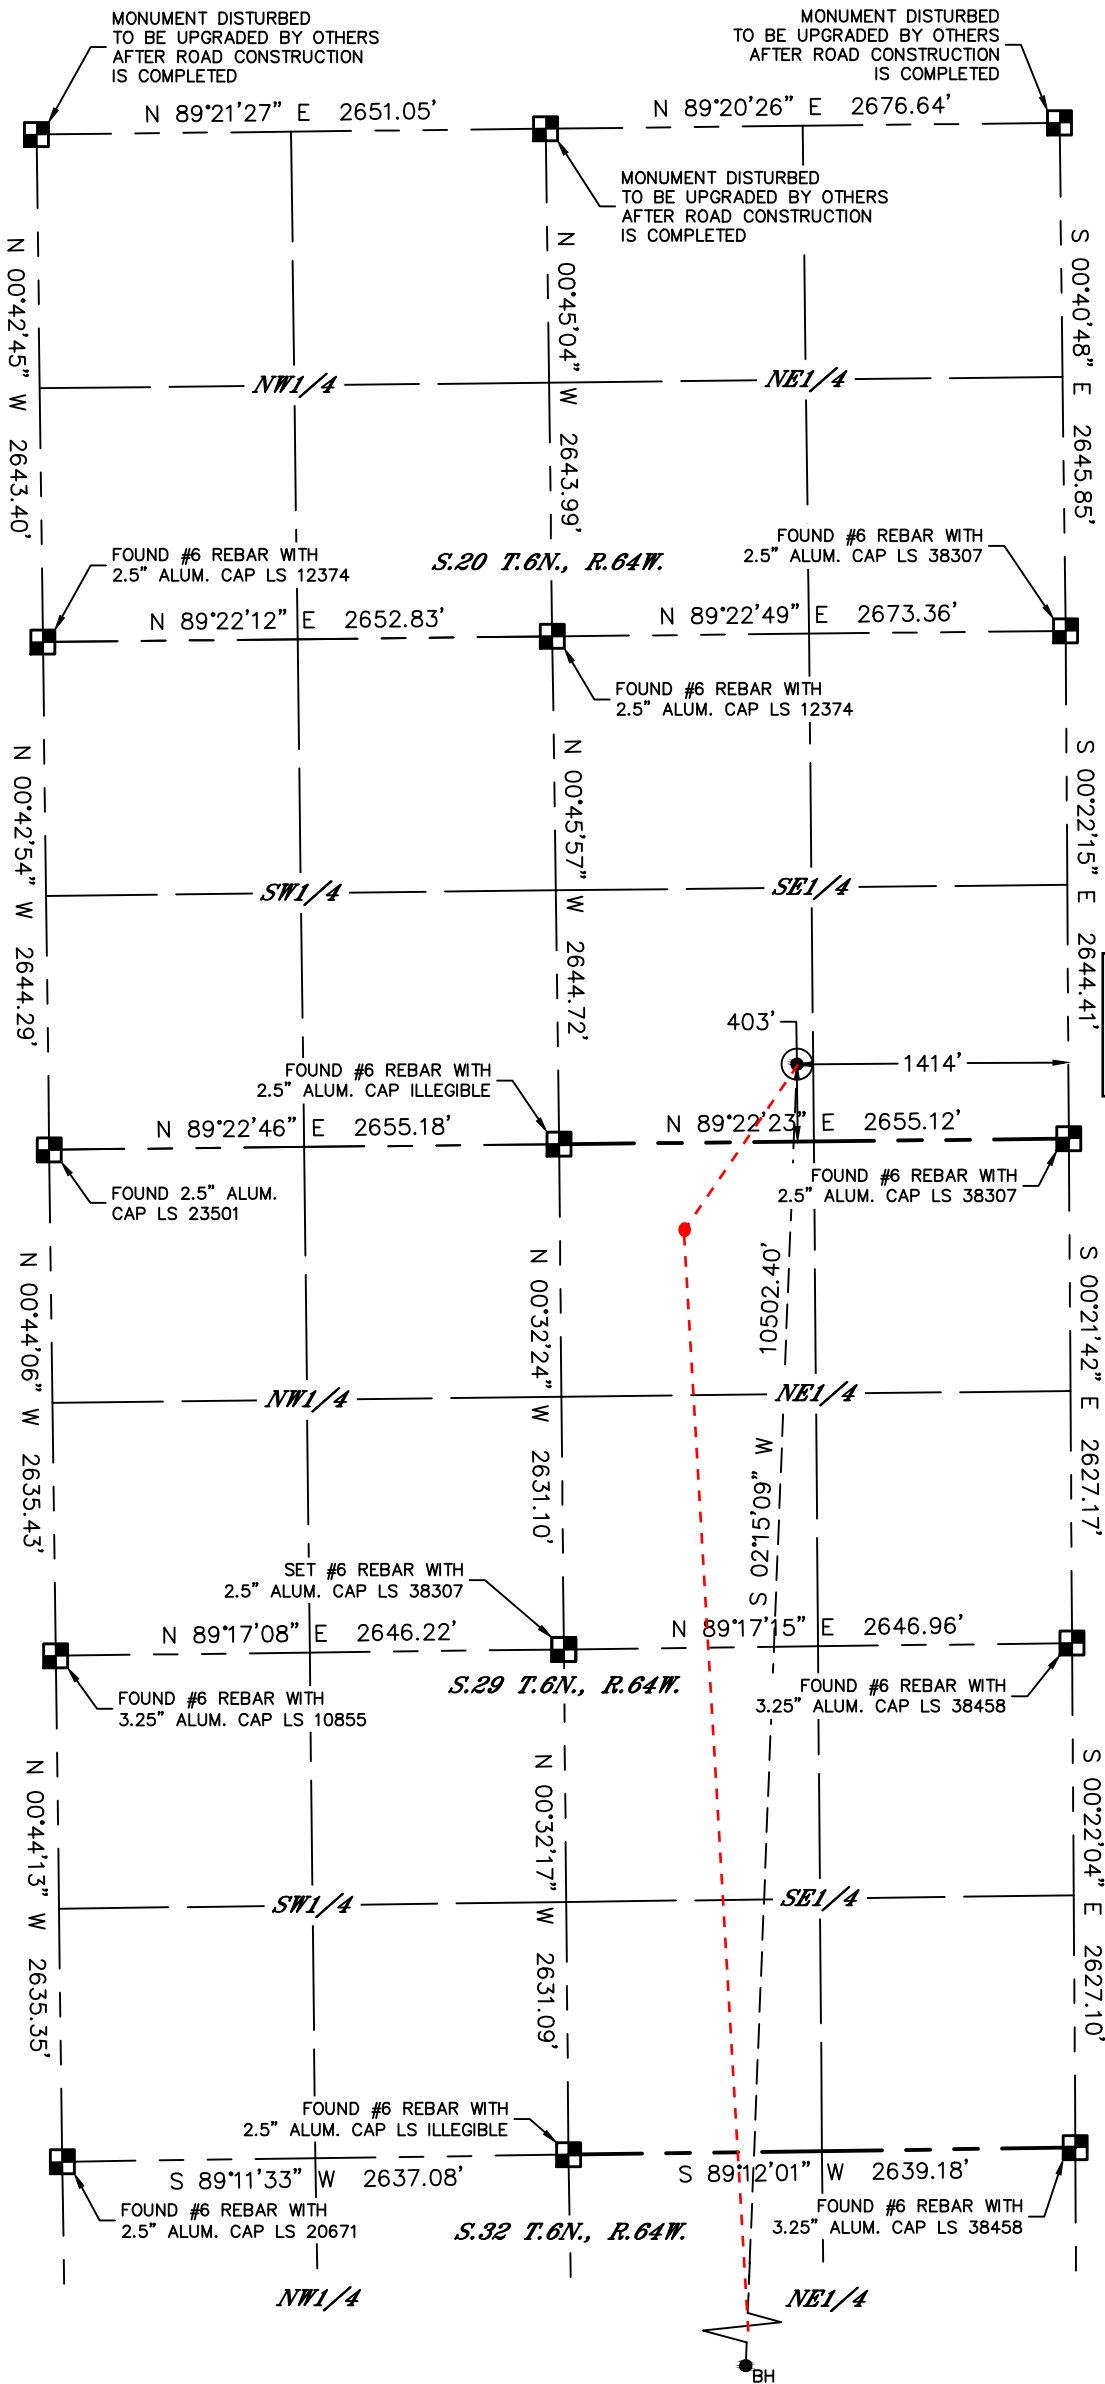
MONUMENT DISTURBED TO BE UPGRADED BY OTHERS AFTER ROAD CONSTRUCTION IS COMPLETED

MONUMENT DISTURBED TO BE UPGRADED BY OTHERS AFTER ROAD CONSTRUCTION IS COMPLETED

N 89°21'27" E 2651.05'

N 89°20'26" E 2676.64'

MONUMENT DISTURBED TO BE UPGRADED BY OTHERS AFTER ROAD CONSTRUCTION IS COMPLETED

N 00°42'45" W 2643.40'

N 00°45'04" W 2643.99'

S 00°40'48" E 2645.85'

NW1/4

NE1/4

FOUND #6 REBAR WITH 2.5" ALUM. CAP LS 12374

S.20 T.6N., R.64W.

FOUND #6 REBAR WITH 2.5" ALUM. CAP LS 38307

N 89°22'12" E 2652.83'

N 89°22'49" E 2673.36'

FOUND #6 REBAR WITH 2.5" ALUM. CAP LS 12374

N 00°42'54" W 2644.29'

N 00°45'57" W 2644.72'

S 00°22'15" E 2644.41'

SW1/4

SE1/4

403'

1414'

FOUND #6 REBAR WITH 2.5" ALUM. CAP ILLEGIBLE

N 89°22'46" E 2655.18'

N 89°22'23" E 2655.12'

FOUND #6 REBAR WITH 2.5" ALUM. CAP LS 38307

FOUND 2.5" ALUM. CAP LS 23501

10502.40'

N 00°44'06" W 2635.43'

N 00°32'24" W 2631.10'

S 00°21'42" E 2627.17'

NW1/4

NE1/4

S 02°15'09" W

SET #6 REBAR WITH 2.5" ALUM. CAP LS 38307

N 89°17'08" E 2646.22'

N 89°17'15" E 2646.96'

S.29 T.6N., R.64W.

FOUND #6 REBAR WITH 3.25" ALUM. CAP LS 38458

FOUND #6 REBAR WITH 3.25" ALUM. CAP LS 10855

N 00°44'13" W 2635.35'

N 00°32'17" W 2631.09'

S 00°22'04" E 2627.10'

SW1/4

SE1/4

FOUND #6 REBAR WITH 2.5" ALUM. CAP LS ILLEGIBLE

S 89°11'33" W 2637.08'

S 89°12'01" W 2639.18'

FOUND #6 REBAR WITH 2.5" ALUM. CAP LS 20671

S.32 T.6N., R.64W.

FOUND #6 REBAR WITH 3.25" ALUM. CAP LS 38458

NW1/4

NE1/4

BH